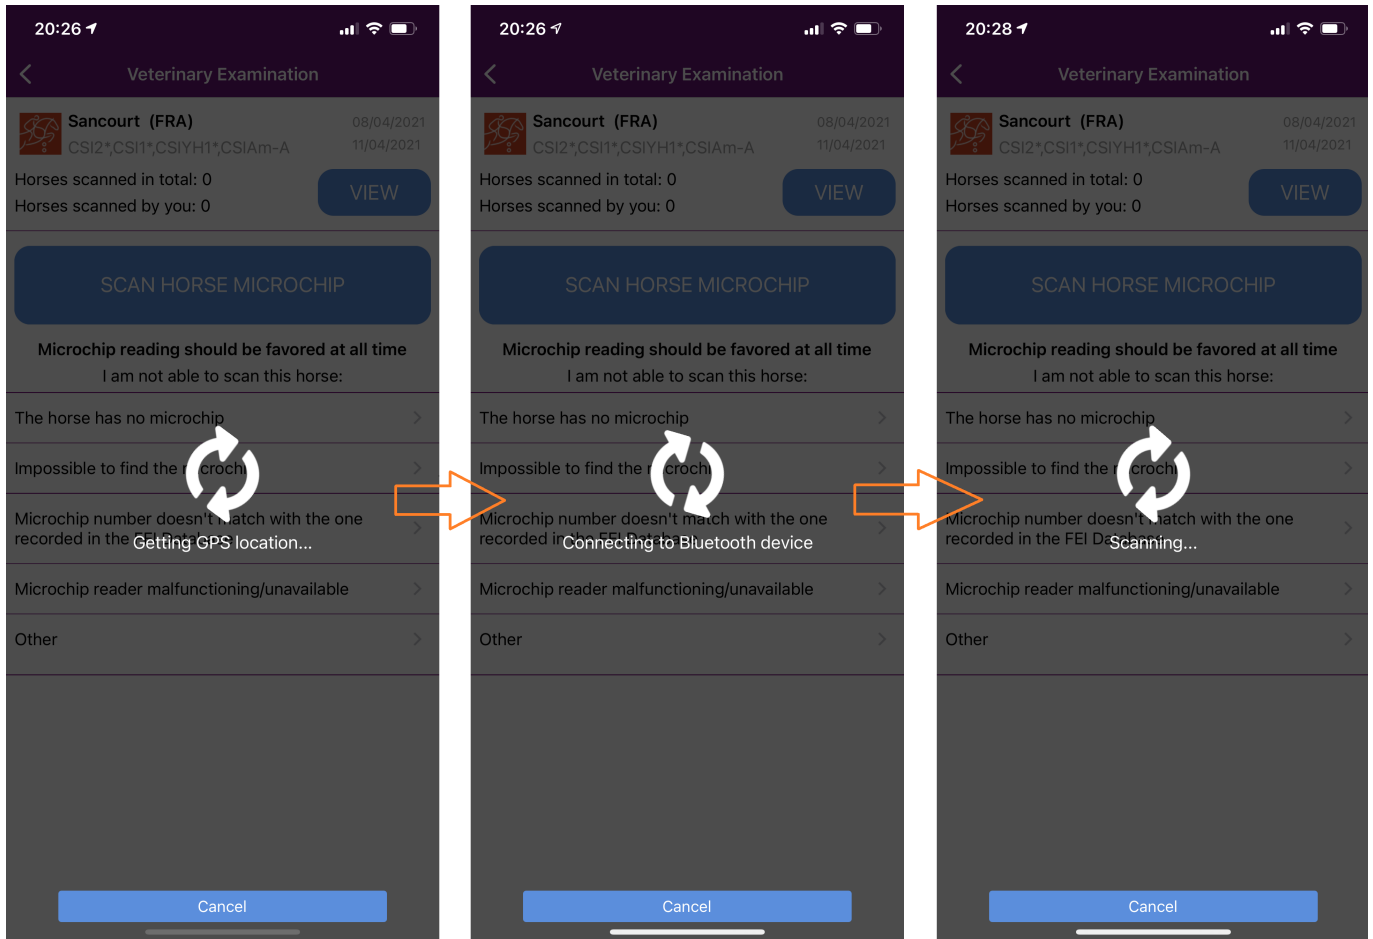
20:26

Veterinary Examination

Sancourt (FRA)
CSI2*,CSI1*,CSIYH1*,CSIAm-A
08/04/2021
11/04/2021

Horses scanned in total: 0
Horses scanned by you: 0
VIEW

SCAN HORSE MICROCHIP

Microchip reading should be favored at all time
I am not able to scan this horse:

The horse has no microchip
Impossible to find the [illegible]crochip
Microchip number doesn't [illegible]atch with the one recorded in the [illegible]
Getting GPS location...
Microchip reader malfunctioning/unavailable
Other

Cancel

20:26

Veterinary Examination

Sancourt (FRA)
CSI2*,CSI1*,CSIYH1*,CSIAm-A
08/04/2021
11/04/2021

Horses scanned in total: 0
Horses scanned by you: 0
VIEW

SCAN HORSE MICROCHIP

Microchip reading should be favored at all time
I am not able to scan this horse:

The horse has no microchip
Impossible to find the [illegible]crochip
Microchip number doesn't match with the one recorded in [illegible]
Connecting to Bluetooth device
Microchip reader malfunctioning/unavailable
Other

Cancel

20:28

Veterinary Examination

Sancourt (FRA)
CSI2*,CSI1*,CSIYH1*,CSIAm-A
08/04/2021
11/04/2021

Horses scanned in total: 0
Horses scanned by you: 0
VIEW

SCAN HORSE MICROCHIP

Microchip reading should be favored at all time
I am not able to scan this horse:

The horse has no microchip
Impossible to find the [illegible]crochip
Microchip number doesn't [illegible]atch with the one recorded in the FEI D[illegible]
Scanning...
Microchip reader malfunctioning/unavailable
Other

Cancel